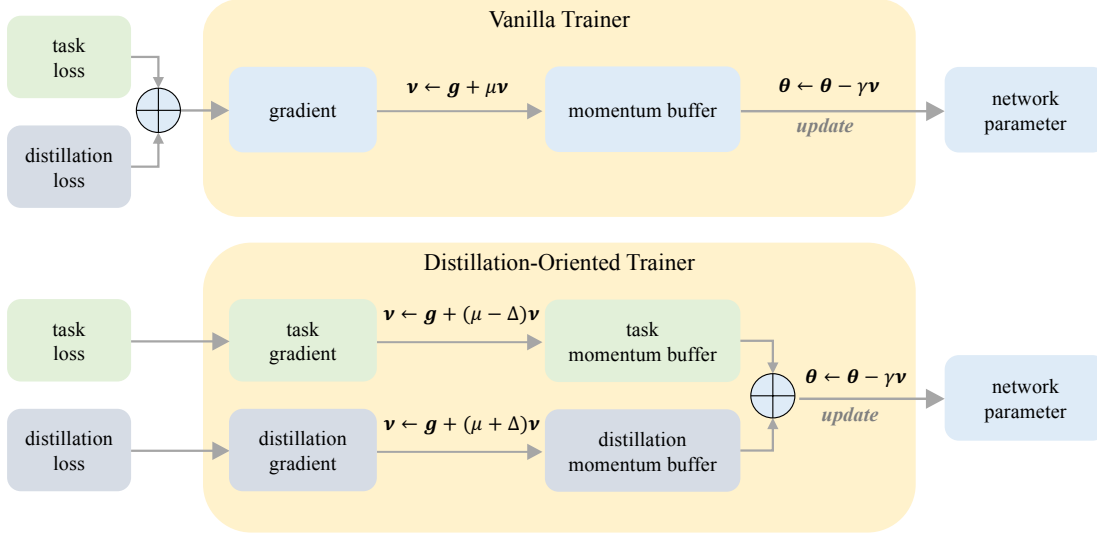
Vanilla Trainer

task loss

distillation loss

gradient

$\boldsymbol{v} \leftarrow \boldsymbol{g} + \mu\boldsymbol{v}$

momentum buffer

$\boldsymbol{\theta} \leftarrow \boldsymbol{\theta} - \gamma\boldsymbol{v}$

update

network parameter

Distillation-Oriented Trainer

task loss

task gradient

$\boldsymbol{v} \leftarrow \boldsymbol{g} + (\mu - \Delta)\boldsymbol{v}$

task momentum buffer

distillation loss

distillation gradient

$\boldsymbol{v} \leftarrow \boldsymbol{g} + (\mu + \Delta)\boldsymbol{v}$

distillation momentum buffer

$\boldsymbol{\theta} \leftarrow \boldsymbol{\theta} - \gamma\boldsymbol{v}$

update

network parameter